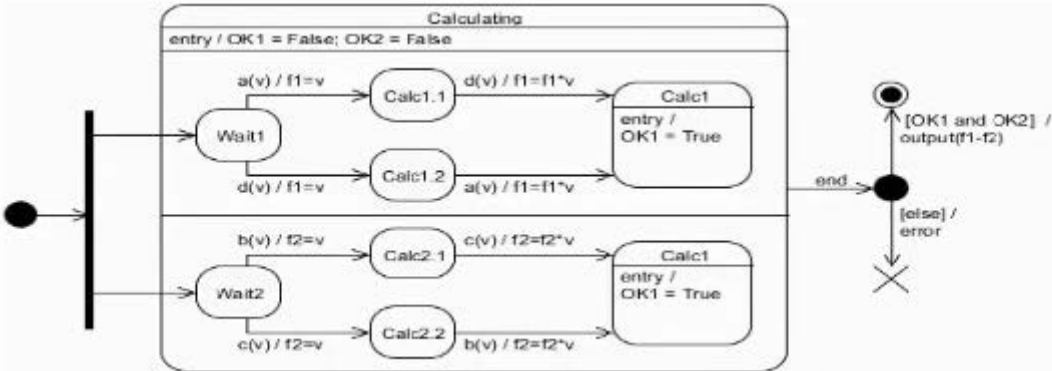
Calculating

entry / OK1 = False; OK2 = False

a(v) / f1=v

Calc1.1

d(v) / f1=f1*v

Calc1

entry / OK1 = True

Wait1

d(v) / f1=v

Calc1.2

a(v) / f1=f1*v

end

[OK1 and OK2] / output(f1-f2)

[else] / error

b(v) / f2=v

Calc2.1

c(v) / f2=f2*v

Calc1

entry / OK1 = True

Wait2

c(v) / f2=v

Calc2.2

b(v) / f2=f2*v